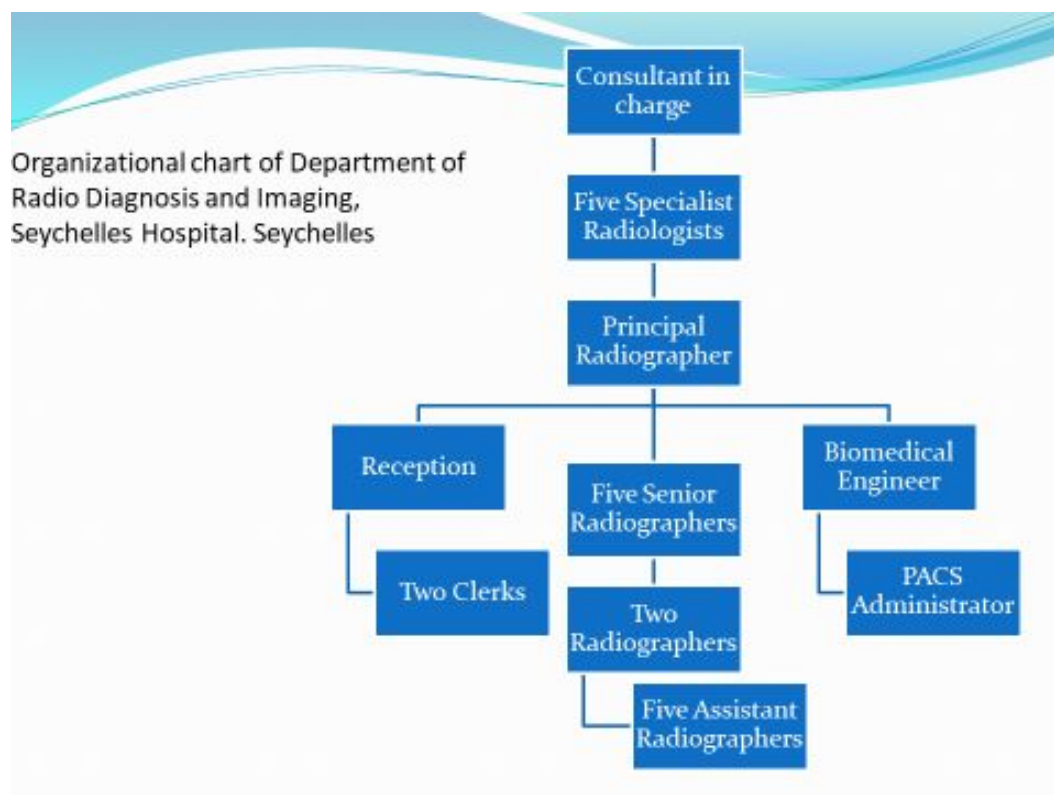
Organizational chart of Department of Radio Diagnosis and Imaging, Seychelles Hospital. Seychelles

Consultant in charge

Five Specialist Radiologists

Principal Radiographer

Reception

Two Clerks

Five Senior Radiographers

Two Radiographers

Five Assistant Radiographers

Biomedical Engineer

PACS Administrator